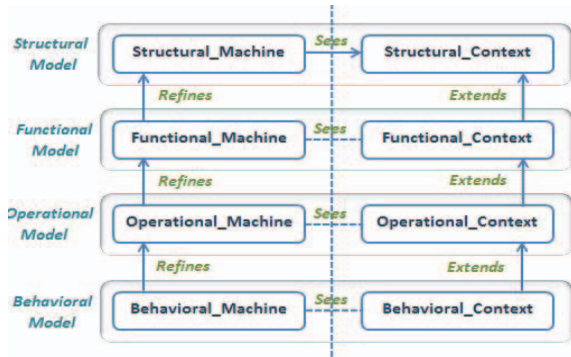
Structural Model

Structural_Machine

Sees

Structural_Context

Refines

Extends

Functional Model

Functional_Machine

Sees

Functional_Context

Refines

Extends

Operational Model

Operational_Machine

Sees

Operational_Context

Refines

Extends

Behavioral Model

Behavioral_Machine

Sees

Behavioral_Context